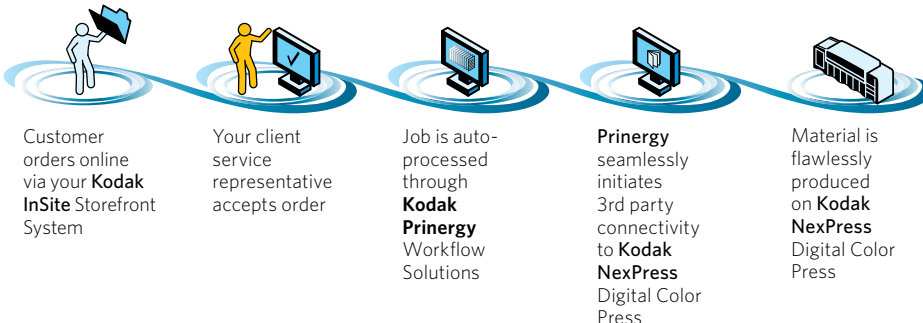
Customer orders online via your Kodak InSite Storefront System

Your client service representative accepts order

Job is auto-processed through Kodak Prinergy Workflow Solutions

Prinergy seamlessly initiates 3rd party connectivity to Kodak NexPress Digital Color Press

Material is flawlessly produced on Kodak NexPress Digital Color Press